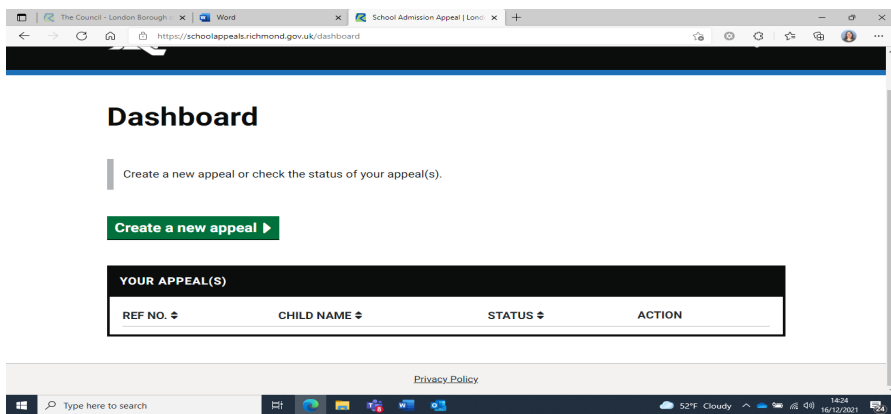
The Council - London Borough ×
Word ×
School Admission Appeal | Lond ×
+
https://schoolappeals.richmond.gov.uk/dashboard

Dashboard

Create a new appeal or check the status of your appeal(s).

Create a new appeal ▶

YOUR APPEAL(S)

| REF NO. ⬍ | CHILD NAME ⬍ | STATUS ⬍ | ACTION |
|---|---|---|---|

Privacy Policy

Type here to search
52°F Cloudy
14:24
16/12/2021
24